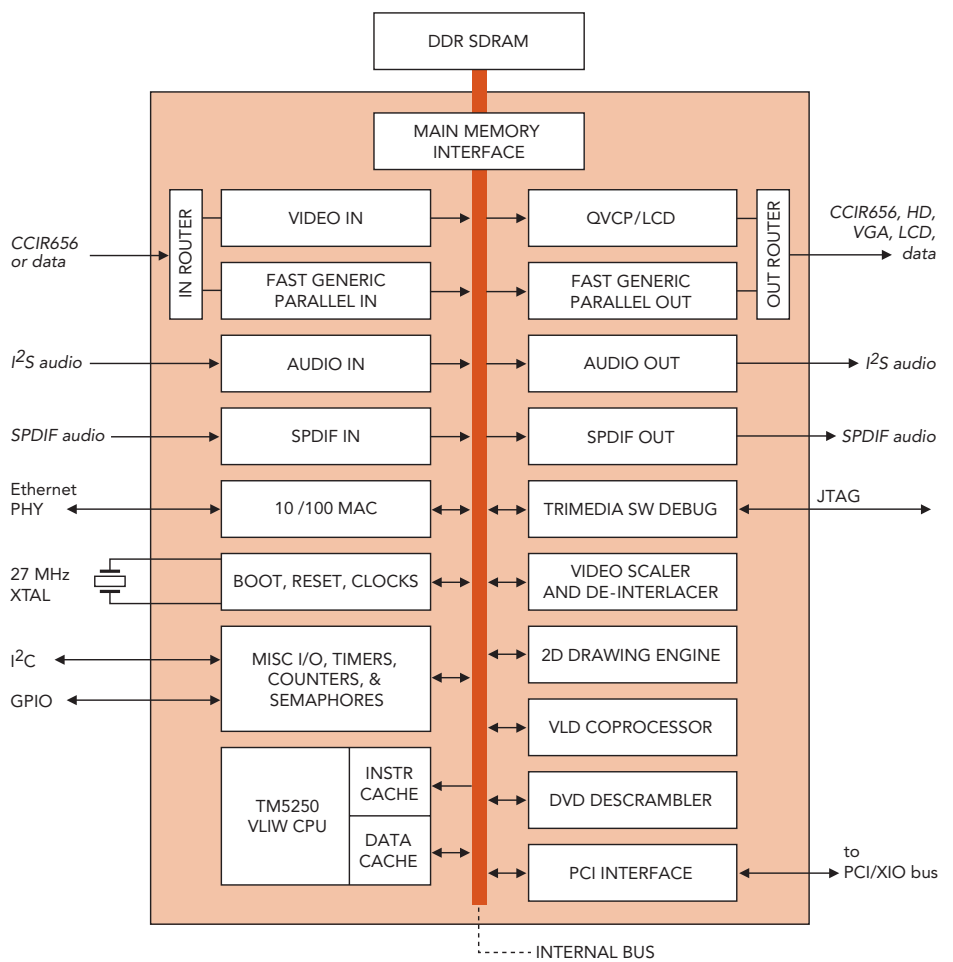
DDR SDRAM

MAIN MEMORY INTERFACE

CCIR656 or data

IN ROUTER

VIDEO IN

FAST GENERIC PARALLEL IN

QVCP/LCD

FAST GENERIC PARALLEL OUT

OUT ROUTER

CCIR656, HD, VGA, LCD, data

$I^2S$ audio

AUDIO IN

AUDIO OUT

$I^2S$ audio

SPDIF audio

SPDIF IN

SPDIF OUT

SPDIF audio

Ethernet PHY

10 /100 MAC

TRIMEDIA SW DEBUG

JTAG

27 MHz XTAL

BOOT, RESET, CLOCKS

VIDEO SCALER AND DE-INTERLACER

$I^2C$

GPIO

MISC I/O, TIMERS, COUNTERS, & SEMAPHORES

2D DRAWING ENGINE

VLD COPROCESSOR

TM5250 VLIW CPU

INSTR CACHE

DATA CACHE

DVD DESCRAMBLER

PCI INTERFACE

to PCI/XIO bus

INTERNAL BUS